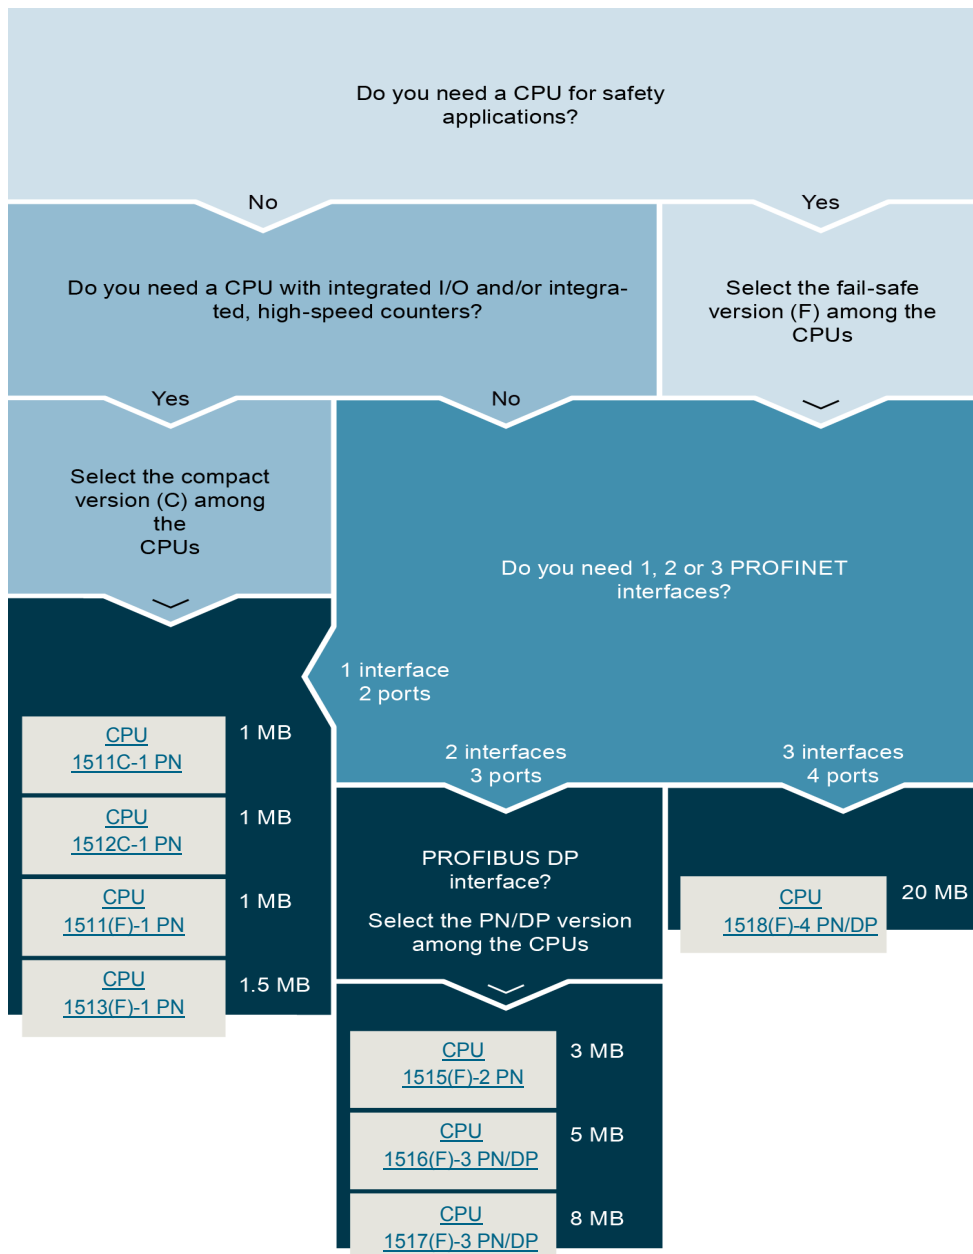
Do you need a CPU for safety applications?

No

Yes

Do you need a CPU with integrated I/O and/or integrated, high-speed counters?

Select the fail-safe version (F) among the CPUs

Yes

No

Select the compact version (C) among the CPUs

Do you need 1, 2 or 3 PROFINET interfaces?

1 interface
2 ports

CPU 1511C-1 PN
1 MB

CPU 1512C-1 PN
1 MB

CPU 1511(F)-1 PN
1 MB

CPU 1513(F)-1 PN
1.5 MB

2 interfaces
3 ports

3 interfaces
4 ports

PROFIBUS DP interface?

Select the PN/DP version among the CPUs

CPU 1518(F)-4 PN/DP
20 MB

CPU 1515(F)-2 PN
3 MB

CPU 1516(F)-3 PN/DP
5 MB

CPU 1517(F)-3 PN/DP
8 MB